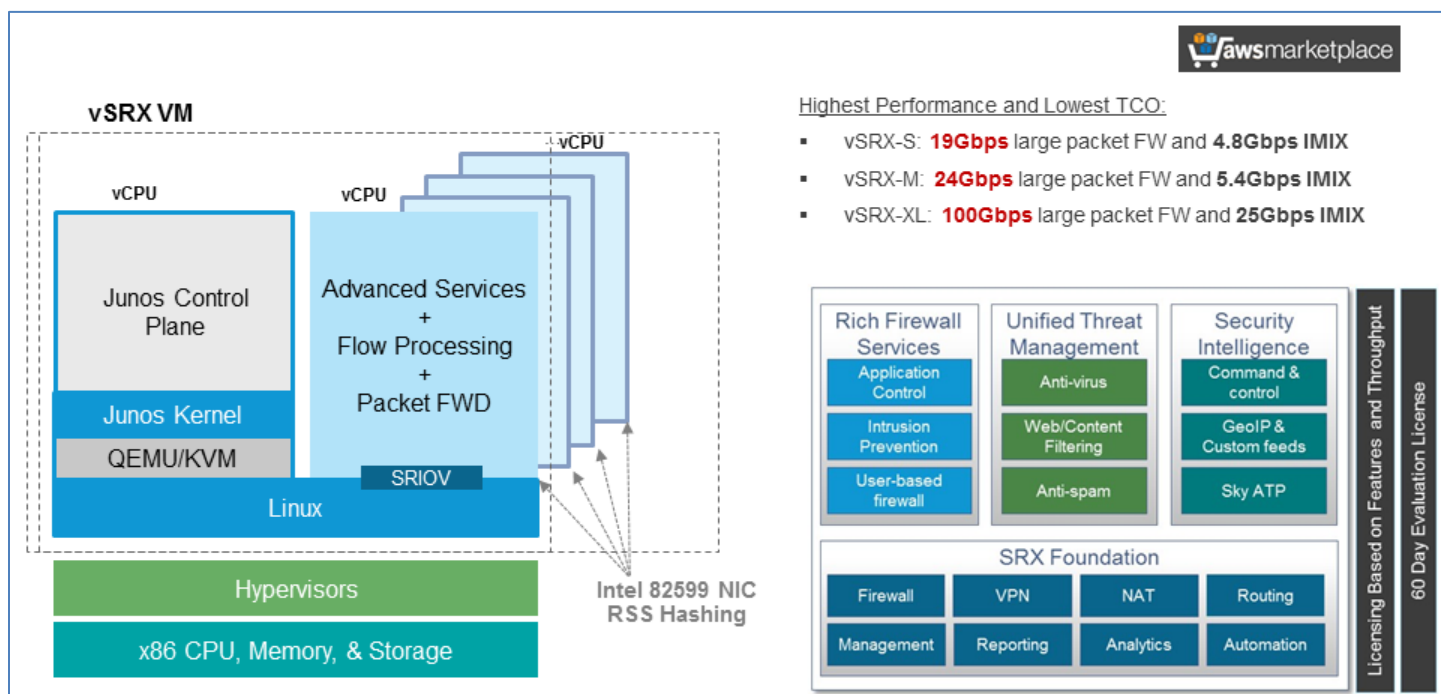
awsmarketplace

vSRX VM

vCPU

vCPU

vCPU

Junos Control Plane

Advanced Services + Flow Processing + Packet FWD

Junos Kernel

QEMU/KVM

SRIOV

Linux

Hypervisors

x86 CPU, Memory, & Storage

Intel 82599 NIC RSS Hashing

Highest Performance and Lowest TCO:

- vSRX-S: **19Gbps** large packet FW and **4.8Gbps IMIX**
- vSRX-M: **24Gbps** large packet FW and **5.4Gbps IMIX**
- vSRX-XL: **100Gbps** large packet FW and **25Gbps IMIX**

Rich Firewall Services

Application Control

Intrusion Prevention

User-based firewall

Unified Threat Management

Anti-virus

Web/Content Filtering

Anti-spam

Security Intelligence

Command & control

GeoIP & Custom feeds

Sky ATP

SRX Foundation

| Firewall | VPN | NAT | Routing |
|---|---|---|---|
| Management | Reporting | Analytics | Automation |

Licensing Based on Features and Throughput

60 Day Evaluation License